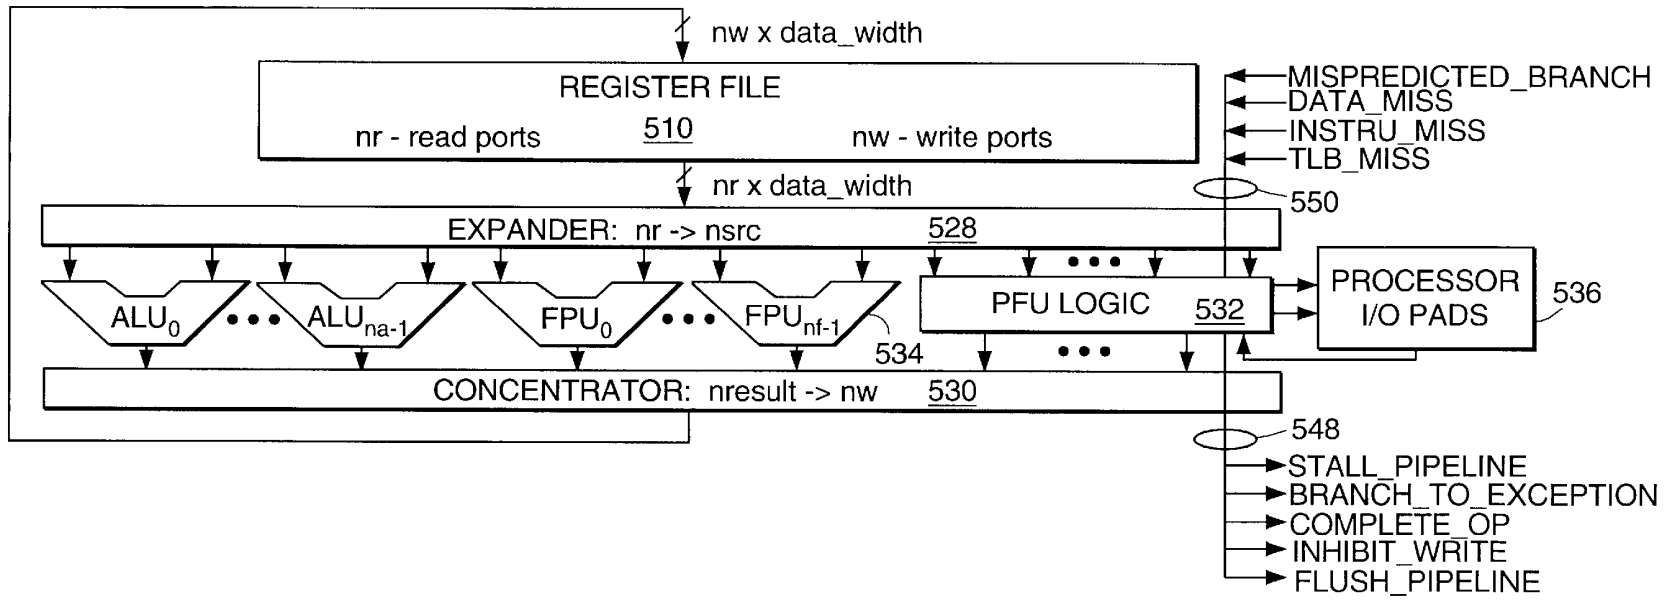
nw x data_width

REGISTER FILE

nr - read ports 510 nw - write ports

MISPREDICTED_BRANCH
DATA_MISS
INSTRU_MISS
TLB_MISS

nr x data_width

550

EXPANDER: nr -> nsrc 528

$ALU_0$ • • • $ALU_{na-1}$ $FPU_0$ • • • $FPU_{nf-1}$

PFU LOGIC 532

PROCESSOR I/O PADS

536

534

CONCENTRATOR: nresult -> nw 530

548

STALL_PIPELINE
BRANCH_TO_EXCEPTION
COMPLETE_OP
INHIBIT_WRITE
FLUSH_PIPELINE